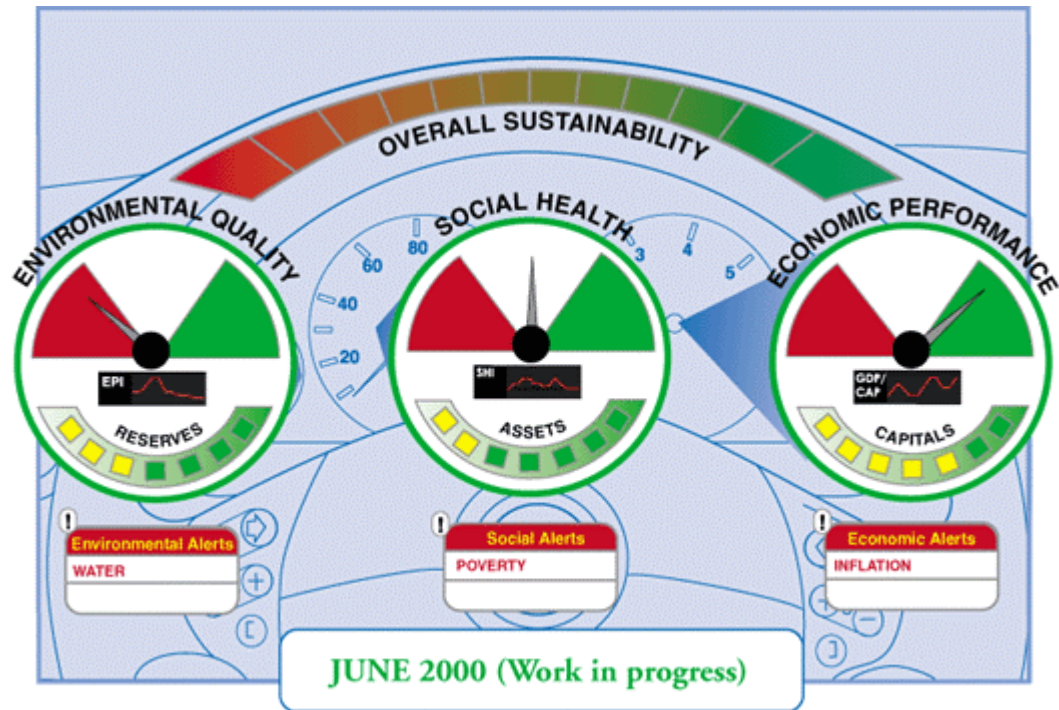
OVERALL SUSTAINABILITY

ENVIRONMENTAL QUALITY

SOCIAL HEALTH

ECONOMIC PERFORMANCE

60
80
40
20
3
4
5

EPI
RESERVES

SHI
ASSETS

GDP/CAP
CAPITALS

!
Environmental Alerts
WATER

!
Social Alerts
POVERTY

!
Economic Alerts
INFLATION

JUNE 2000 (Work in progress)